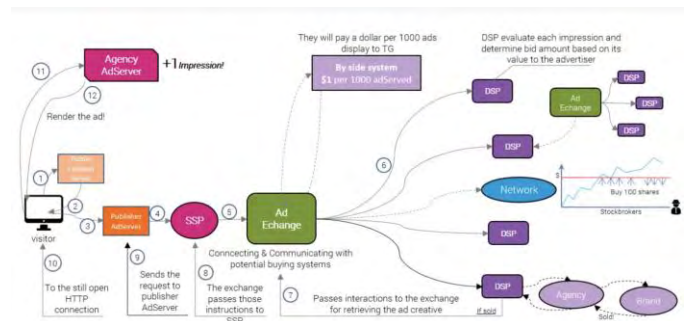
11

Agency AdServer

+1 Impression!

12

Render the ad!

They will pay a dollar per 1000 ads display to TG

By-side system
$1 per 1000 adServed

DSP evaluate each impression and determine bid amount based on its value to the advertiser

DSP

Ad Echange

DSP

DSP

DSP

DSP

1

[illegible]

2

3

visitor

Publisher AdServer

4

SSP

5

Ad Echange

6

Network

$

Buy 100 shares

Stockbrokers

DSP

Conncecting & Communicating with potential buying systems

10

To the still open HTTP connection

9

Sends the request to publisher AdServer

8

The exchange passes those instructions to SSP

7

Passes interactions to the exchange for retrieving the ad creative

DSP

If sold

Agency

Brand

Sold